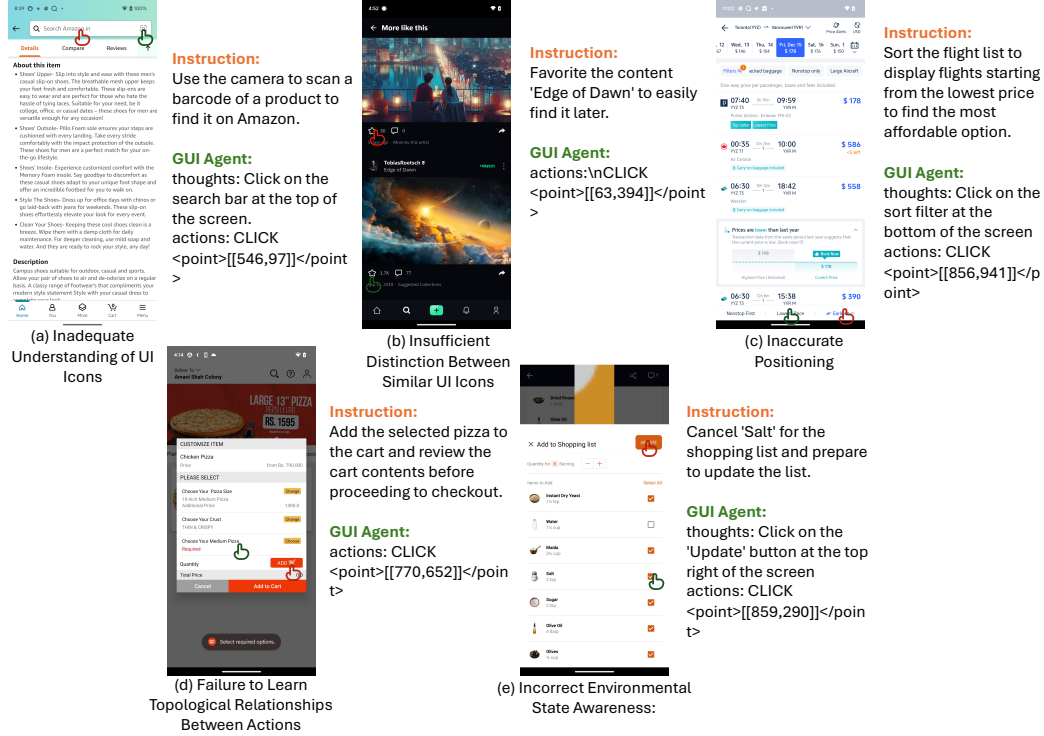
Search Amazon.in

Details Compare Reviews

About this item

Description

Home You More Cart Menu

(a) Inadequate Understanding of UI Icons

Instruction:
Use the camera to scan a barcode of a product to find it on Amazon.

GUI Agent:
thoughts: Click on the search bar at the top of the screen.
actions: CLICK <point>[[546,97]]</point>

More like this

TobiasRoetsch
Edge of Dawn

(b) Insufficient Distinction Between Similar UI Icons

Instruction:
Favorite the content 'Edge of Dawn' to easily find it later.

GUI Agent:
actions:\nCLICK <point>[[63,394]]</point>

Toronto(YYZ) → Vancouver(YVR)

Wed, 13 Thu, 14 Fri, Dec 15 Sat, 16 Sun, 17

Filters Nonstop only Large Aircraft

07:40 09:59 $ 178

00:35 10:00 $ 586

06:30 18:42 $ 558

Prices are lower than last year

06:30 15:38 $ 390

Nonstop First Low Price

(c) Inaccurate Positioning

Instruction:
Sort the flight list to display flights starting from the lowest price to find the most affordable option.

GUI Agent:
thoughts: Click on the sort filter at the bottom of the screen
actions: CLICK <point>[[856,941]]</point>

Amani Shah Colony

LARGE 13" PIZZA
RS. 1595

CUSTOMIZE ITEM
Chicken Pizza
Price From Rs. 750.000
PLEASE SELECT
Choose Your Pizza Size Change
Choose Your Crust Change
THIN & CRISPY
Choose Your Medium Pizza Change
Required
Quantity ADD
Total Price
Cancel Add to Cart

Select required options.

(d) Failure to Learn Topological Relationships Between Actions

Instruction:
Add the selected pizza to the cart and review the cart contents before proceeding to checkout.

GUI Agent:
actions: CLICK <point>[[770,652]]</point>

Add to Shopping list

Items to Add Select All
Instant Dry Yeast
Water
Maida
Salt
Sugar
Olive Oil
Olives

(e) Incorrect Environmental State Awareness:

Instruction:
Cancel 'Salt' for the shopping list and prepare to update the list.

GUI Agent:
thoughts: Click on the 'Update' button at the top right of the screen
actions: CLICK <point>[[859,290]]</point>